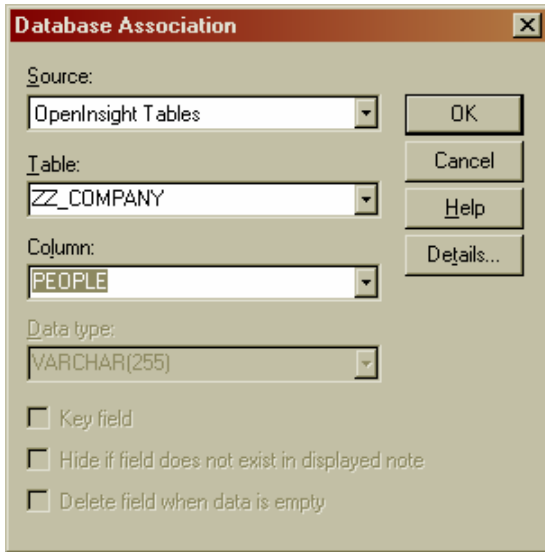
Database Association

Source:

OpenInsight Tables

Table:

ZZ_COMPANY

Column:

PEOPLE

Data type:

VARCHAR(255)

Key field

Hide if field does not exist in displayed note

Delete field when data is empty

OK

Cancel

Help

Details...